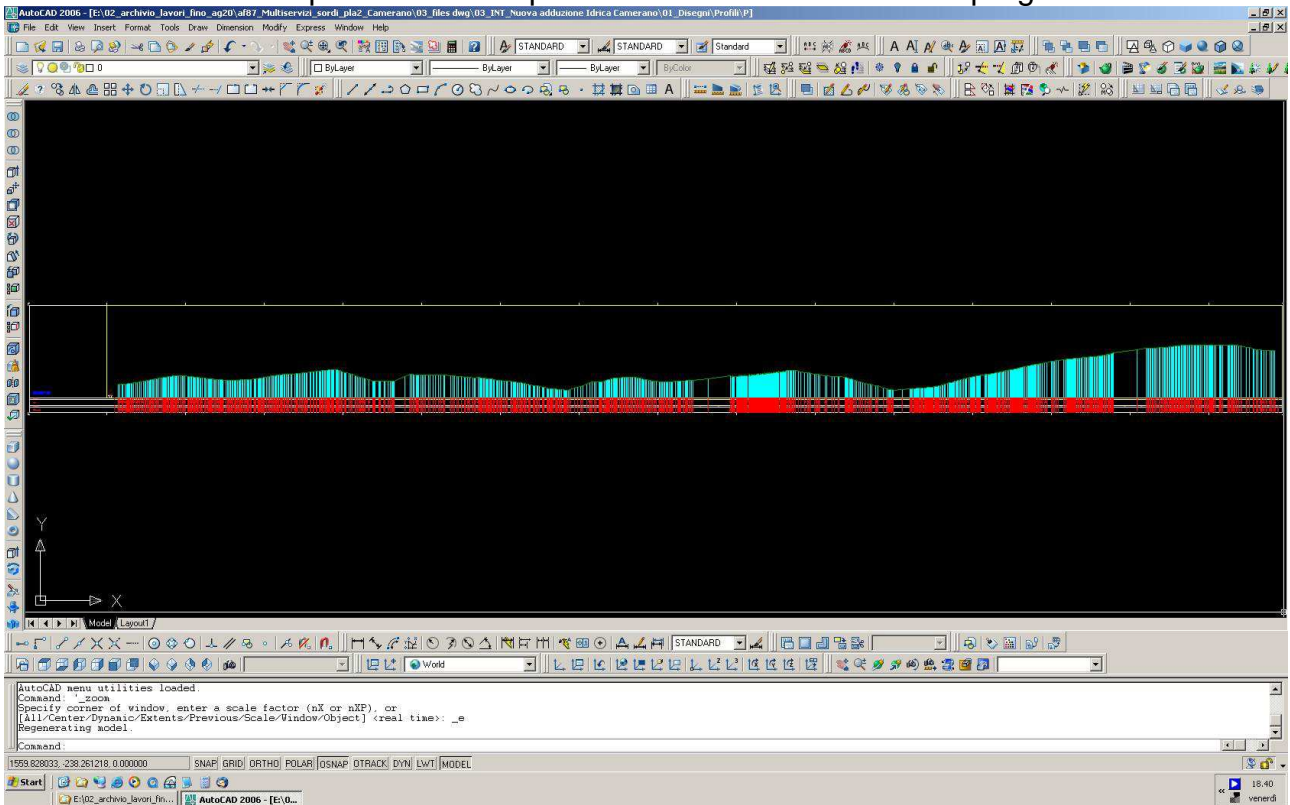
AutoCAD 2006 - [E:\02_archivio_lavori_fino_ag20\af87_Multiservizi_sordi_pla2_Camerano\03_files dwg\03_INT_Nuova adduzione Idrica Camerano\01_Disegni\Profili\P]

File Edit View Insert Format Tools Draw Dimension Modify Express Window Help

STANDARD STANDARD Standard

ByLayer ByLayer ByLayer ByColor

Y

X

Model Layout1

STANDARD

World

AutoCAD menu utilities loaded.
Command: '_zoom
Specify corner of window, enter a scale factor (nX or nXP), or
[All/Center/Dynamic/Extents/Previous/Scale/Window/Object] <real time>: _e
Regenerating model.

Command:

1559.828033, -238.261218, 0.000000 SNAP GRID ORTHO POLAR OSNAP OTRACK DYN LWT MODEL

Start E:\02_archivio_lavori_fin... AutoCAD 2006 - [E:\0...

18.40
venerdì